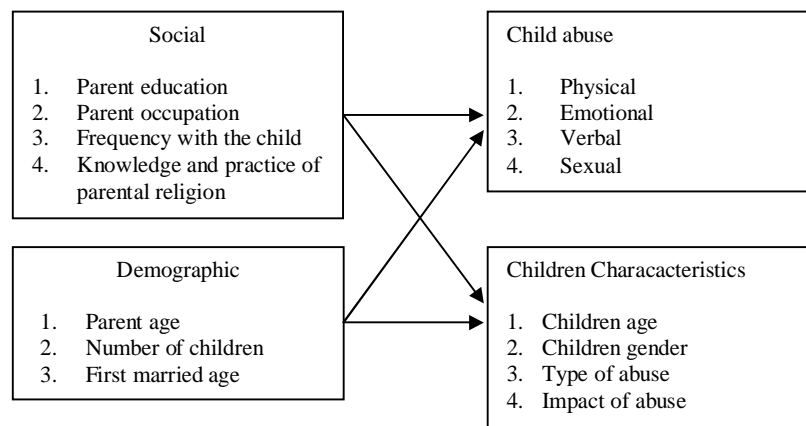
Social

1. Parent education
2. Parent occupation
3. Frequency with the child
4. Knowledge and practice of parental religion

Demographic

1. Parent age
2. Number of children
3. First married age

Child abuse

1. Physical
2. Emotional
3. Verbal
4. Sexual

Children Characcteristics

1. Children age
2. Children gender
3. Type of abuse
4. Impact of abuse